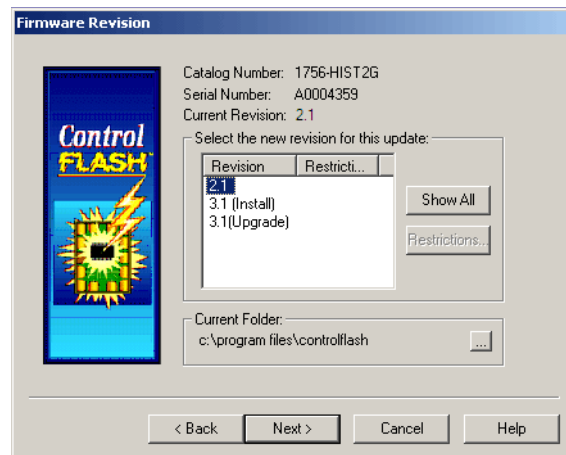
Firmware Revision

Control FLASH

Catalog Number: 1756-HIST2G
Serial Number: A0004359
Current Revision: 2.1

Select the new revision for this update:

| Revision | Restricti... |
|---|---|
| 2.1 | |
| 3.1 (Install) | |
| 3.1(Upgrade) | |

Show All

Restrictions...

Current Folder:
c:\program files\controlflash
...

< Back
Next >
Cancel
Help